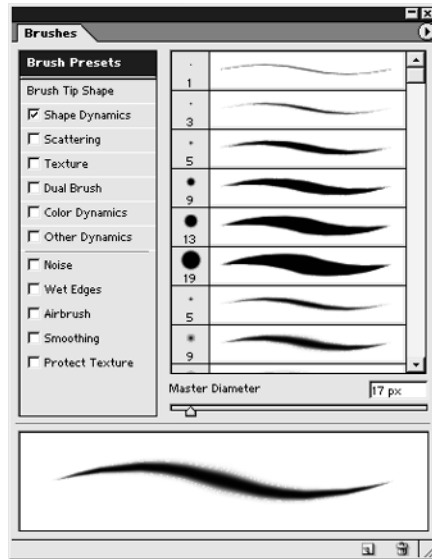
Brushes

Brush Presets
Brush Tip Shape
☑ Shape Dynamics
☐ Scattering
☐ Texture
☐ Dual Brush
☐ Color Dynamics
☐ Other Dynamics
☐ Noise
☐ Wet Edges
☐ Airbrush
☐ Smoothing
☐ Protect Texture

1
3
5
9
13
19
5
9

Master Diameter 17 px